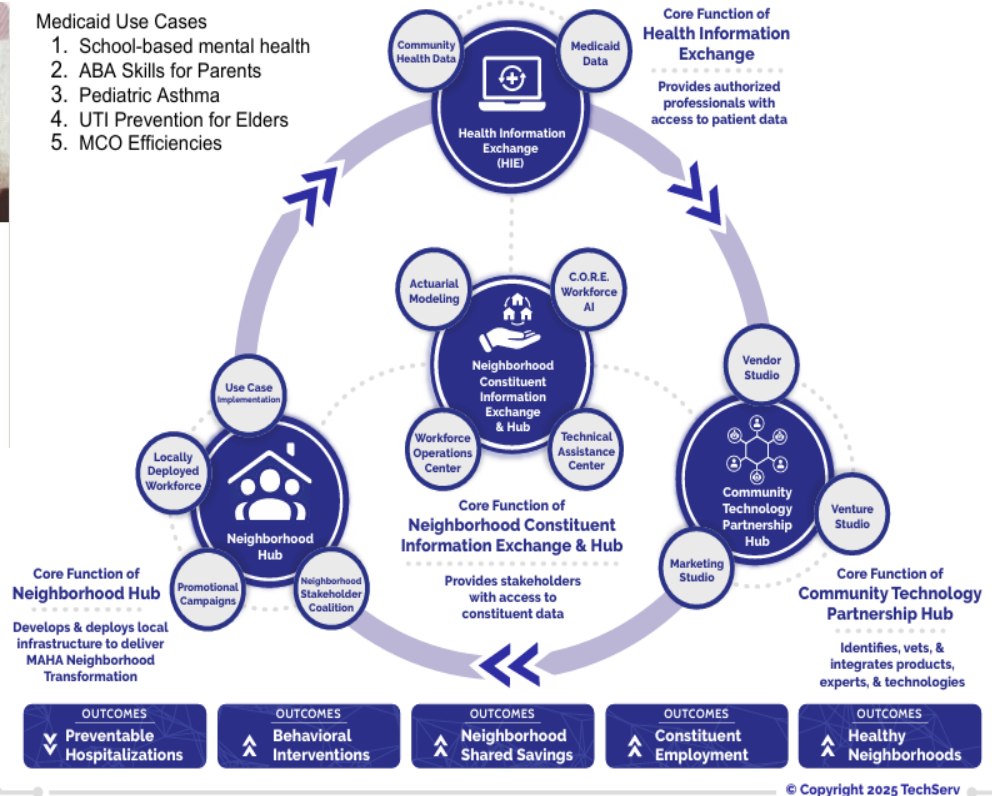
Medicaid Use Cases
1. School-based mental health
2. ABA Skills for Parents
3. Pediatric Asthma
4. UTI Prevention for Elders
5. MCO Efficiencies

Community Health Data

Medicaid Data

Health Information Exchange (HIE)

Core Function of Health Information Exchange

Provides authorized professionals with access to patient data

Actuarial Modeling

C.O.R.E. Workforce AI

Neighborhood Constituent Information Exchange & Hub

Workforce Operations Center

Technical Assistance Center

Vendor Studio

Community Technology Partnership Hub

Venture Studio

Marketing Studio

Use Case Implementation

Locally Deployed Workforce

Neighborhood Hub

Promotional Campaigns

Neighborhood Stakeholder Coalition

Core Function of Neighborhood Constituent Information Exchange & Hub

Provides stakeholders with access to constituent data

Core Function of Neighborhood Hub

Develops & deploys local infrastructure to deliver MAHA Neighborhood Transformation

Core Function of Community Technology Partnership Hub

Identifies, vets, & integrates products, experts, & technologies

OUTCOMES Preventable Hospitalizations

OUTCOMES Behavioral Interventions

OUTCOMES Neighborhood Shared Savings

OUTCOMES Constituent Employment

OUTCOMES Healthy Neighborhoods

© Copyright 2025 TechServ